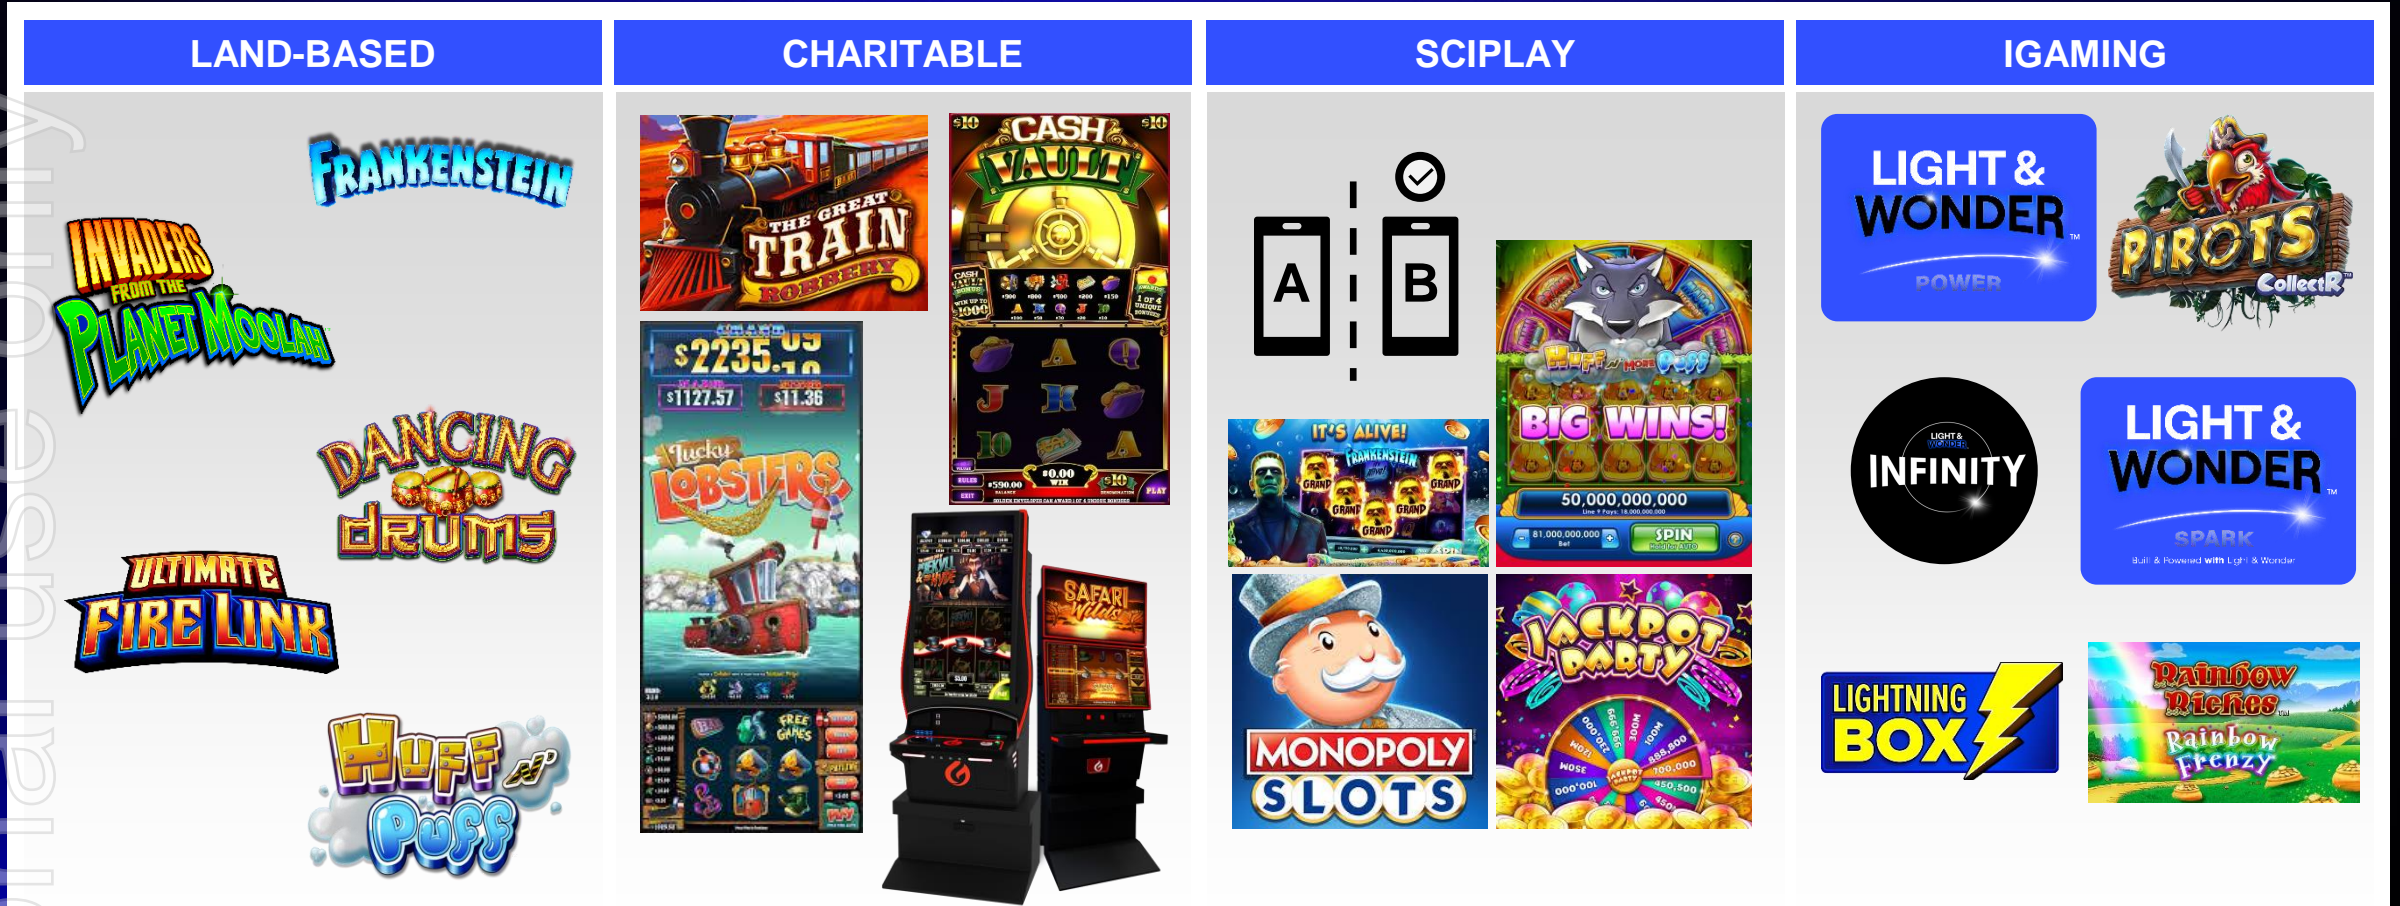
LAND-BASED

FRANKENSTEIN

INVADERS FROM THE PLANET MOOLAH

DANCING DRUMS

ULTIMATE FIRE LINK

HUFF N' PUFF

CHARITABLE

THE GREAT TRAIN ROBBERY

CASH VAULT

$2235.

$1127.57

$11.36

Lucky LOBSTERS

FREE GAMES

$0.00 WIN

$590.00

SAFARI Wilds

SCIPLAY

A

B

IT'S ALIVE!

FRANKENSTEIN

GRAND

HUFF N' MORE PUFF

BIG WINS!

50,000,000,000

SPIN

MONOPOLY SLOTS

JACKPOT PARTY

IGAMING

LIGHT & WONDER POWER

PIROTS CollectR

LIGHT & WONDER INFINITY

LIGHT & WONDER SPARK

Built & Powered with Light & Wonder

LIGHTNING BOX

Rainbow Riches Rainbow Frenzy